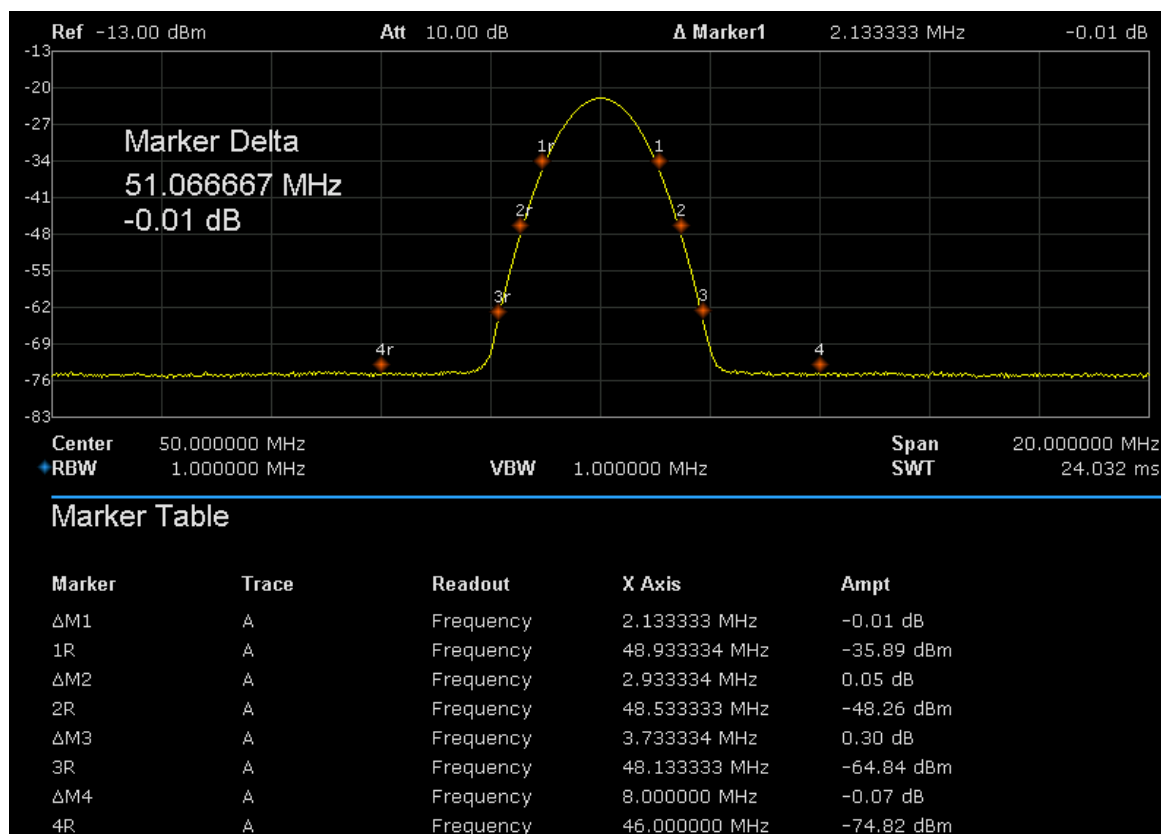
Ref -13.00 dBm Att 10.00 dB Δ Marker1 2.133333 MHz -0.01 dB

-13
-20
-27
-34
-41
-48
-55
-62
-69
-76
-83

Marker Delta
51.066667 MHz
-0.01 dB

1r 1 2r 2 3r 3 4r 4

Center 50.000000 MHz Span 20.000000 MHz
RBW 1.000000 MHz VBW 1.000000 MHz SWT 24.032 ms

Marker Table

| Marker | Trace | Readout | X Axis | Ampt |
|---|---|---|---|---|
| ΔM1 | A | Frequency | 2.133333 MHz | -0.01 dB |
| 1R | A | Frequency | 48.933334 MHz | -35.89 dBm |
| ΔM2 | A | Frequency | 2.933334 MHz | 0.05 dB |
| 2R | A | Frequency | 48.533333 MHz | -48.26 dBm |
| ΔM3 | A | Frequency | 3.733334 MHz | 0.30 dB |
| 3R | A | Frequency | 48.133333 MHz | -64.84 dBm |
| ΔM4 | A | Frequency | 8.000000 MHz | -0.07 dB |
| 4R | A | Frequency | 46.000000 MHz | -74.82 dBm |